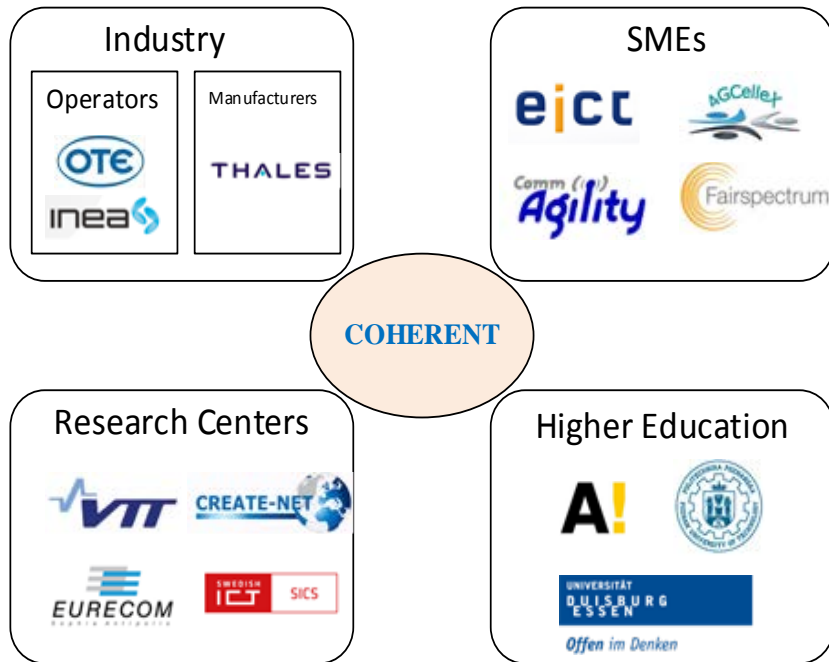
Industry

Operators

OTE

inea

Manufacturers

THALES

SMEs

eict

AGCellex

Comm Agility

Fairspectrum

COHERENT

Research Centers

VTT

CREATE-NET

EURECOM

SWEDISH ICT SICS

Higher Education

A!

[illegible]

UNIVERSITÄT DUISBURG ESSEN

Offen im Denken